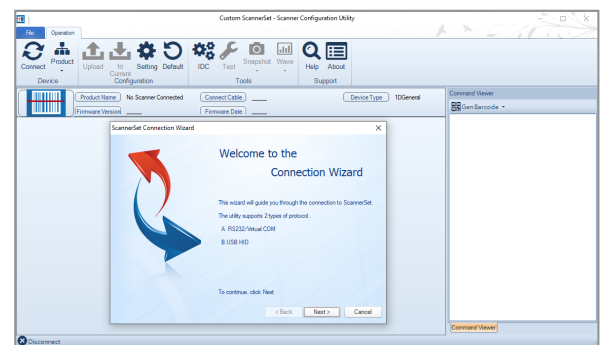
Custom ScannerSet - Scanner Configuration Utility

File
Operation

Connect
Product
Device
Upload
to Current
Setting
Default
Configuration
IDC
Test
Snapshot
Wave
Tools
Help
About
Support

Product Name
No Scanner Connected
Connect Cable
____
Device Type
1DGeneral
Firmware Version
____
Firmware Date
____

Command Viewer
Gen Barcode

ScannerSet Connection Wizard

Welcome to the

Connection Wizard

This wizard will guide you through the connection to ScannerSet.

The utility supports 2 types of protocol.

A. RS232/Virtual COM

B.USB HID

To continue, click Next.

< Back
Next >
Cancel

Command Viewer

Disconnect